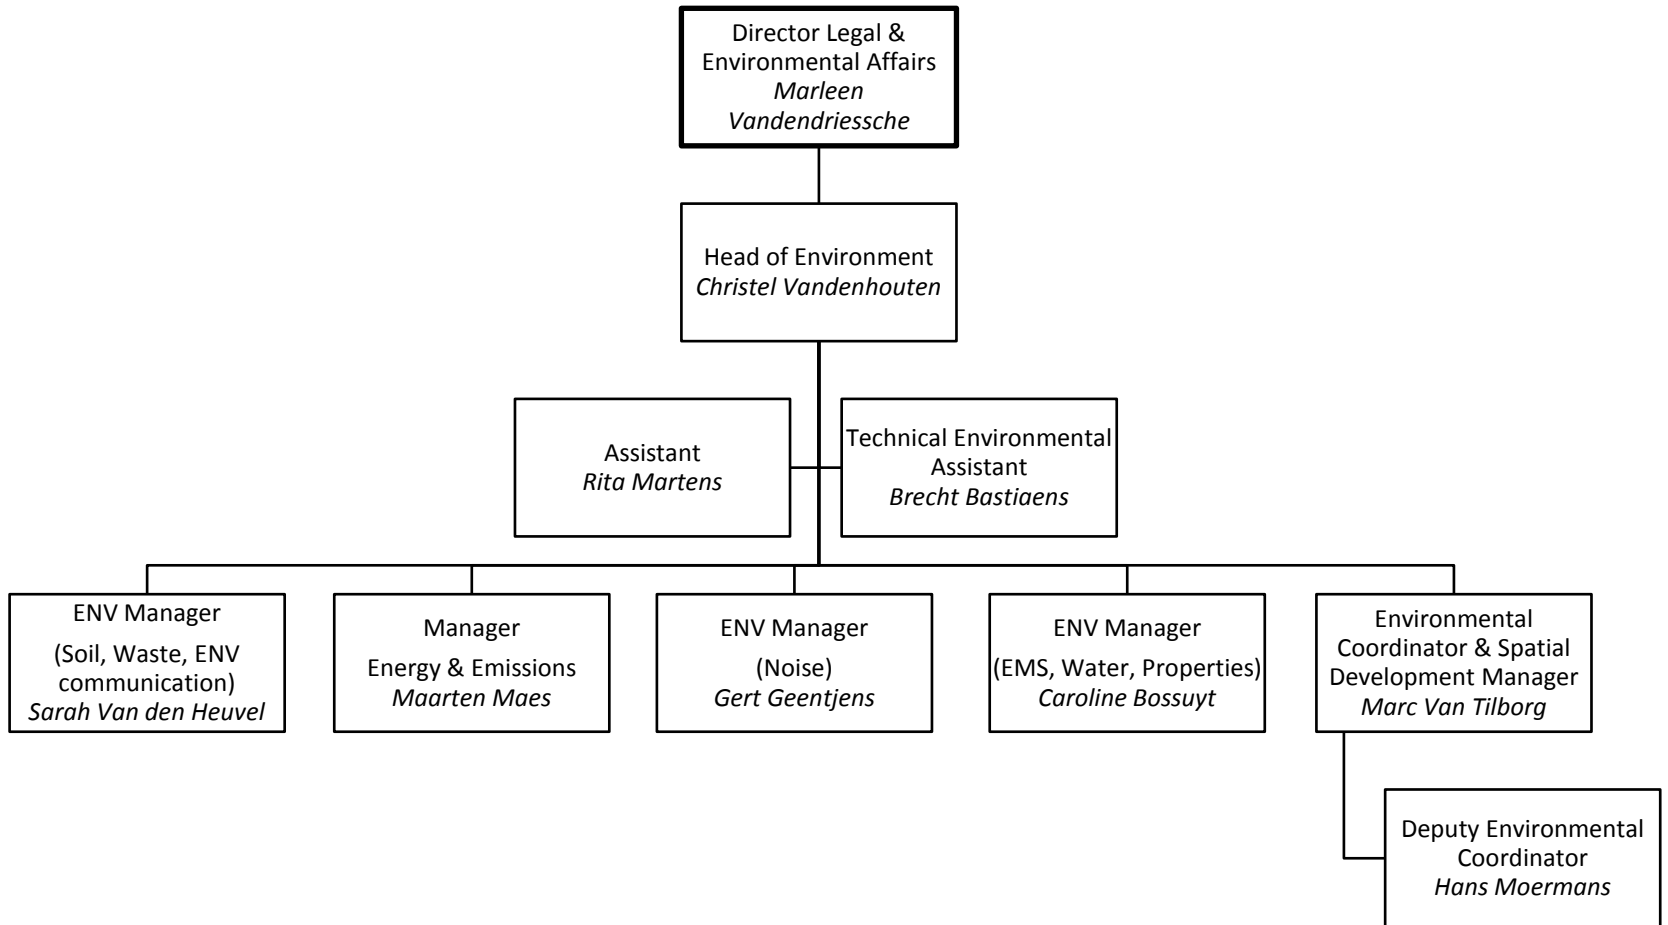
Director Legal & Environmental Affairs
*Marleen Vandendriessche*

Head of Environment
*Christel Vandenhouten*

Assistant
*Rita Martens*

Technical Environmental Assistant
*Brecht Bastiaens*

ENV Manager
(Soil, Waste, ENV communication)
*Sarah Van den Heuvel*

Manager
Energy & Emissions
*Maarten Maes*

ENV Manager
(Noise)
*Gert Geentjens*

ENV Manager
(EMS, Water, Properties)
*Caroline Bossuyt*

Environmental Coordinator & Spatial Development Manager
*Marc Van Tilborg*

Deputy Environmental Coordinator
*Hans Moermans*